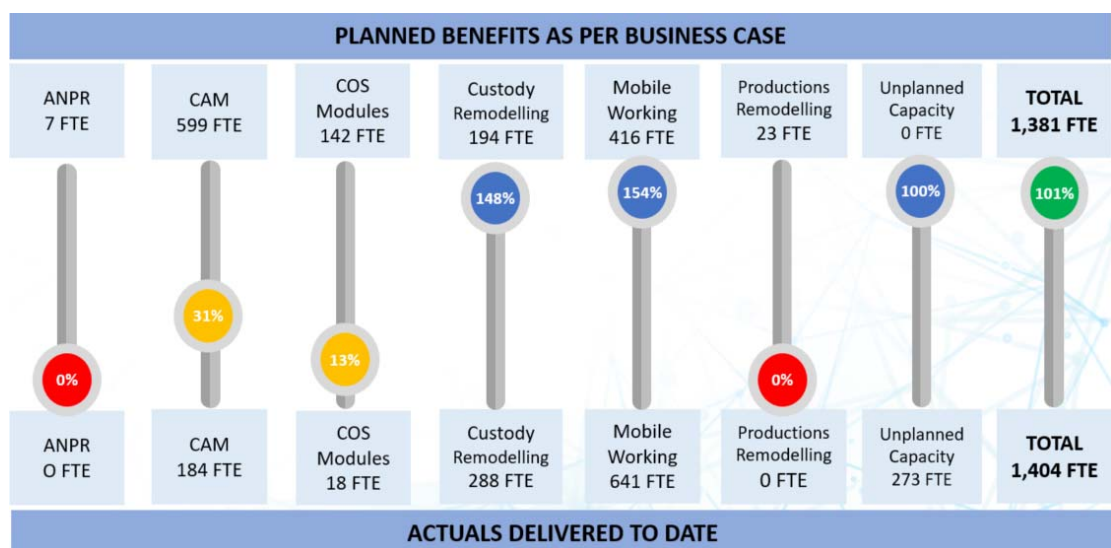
PLANNED BENEFITS AS PER BUSINESS CASE

ANPR
7 FTE

CAM
599 FTE

COS Modules
142 FTE

Custody Remodelling
194 FTE

Mobile Working
416 FTE

Productions Remodelling
23 FTE

Unplanned Capacity
0 FTE

TOTAL
1,381 FTE

0%

31%

13%

148%

154%

0%

100%

101%

ANPR
O FTE

CAM
184 FTE

COS Modules
18 FTE

Custody Remodelling
288 FTE

Mobile Working
641 FTE

Productions Remodelling
0 FTE

Unplanned Capacity
273 FTE

TOTAL
1,404 FTE

ACTUALS DELIVERED TO DATE